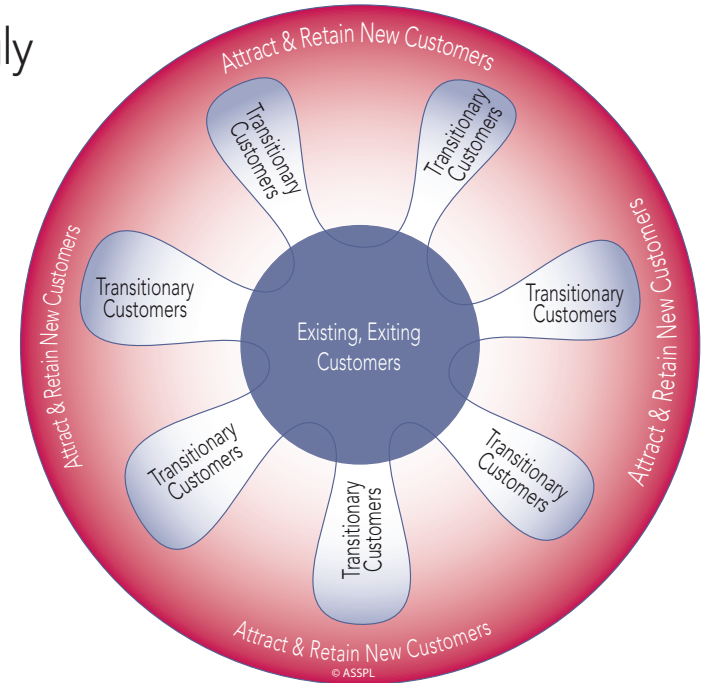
ly

Attract & Retain New Customers

Attract & Retain New Customers

Attract & Retain New Customers

Attract & Retain New Customers

Transitionary Customers

Transitionary Customers

Transitionary Customers

Transitionary Customers

Transitionary Customers

Transitionary Customers

Transitionary Customers

Existing, Exiting Customers

© ASSPL